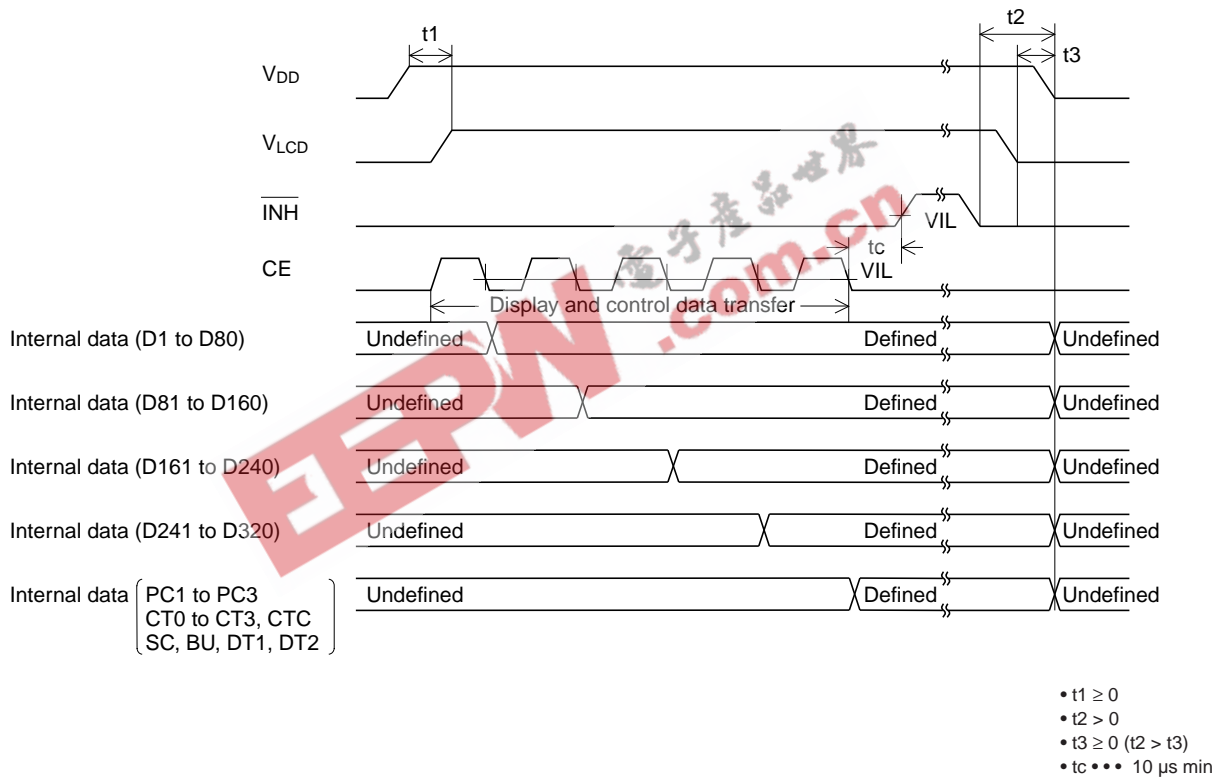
t1

t2

t3

$V_{DD}$

$V_{LCD}$

$\overline{INH}$

VIL

tc

CE

VIL

Display and control data transfer

Internal data (D1 to D80) Undefined Defined Undefined

Internal data (D81 to D160) Undefined Defined Undefined

Internal data (D161 to D240) Undefined Defined Undefined

Internal data (D241 to D320) Undefined Defined Undefined

Internal data (PC1 to PC3 CT0 to CT3, CTC SC, BU, DT1, DT2) Undefined Defined Undefined

电子产品世界 EEPW .com.cn

• t1 ≥ 0
• t2 > 0
• t3 ≥ 0 (t2 > t3)
• tc • • • 10 µs min